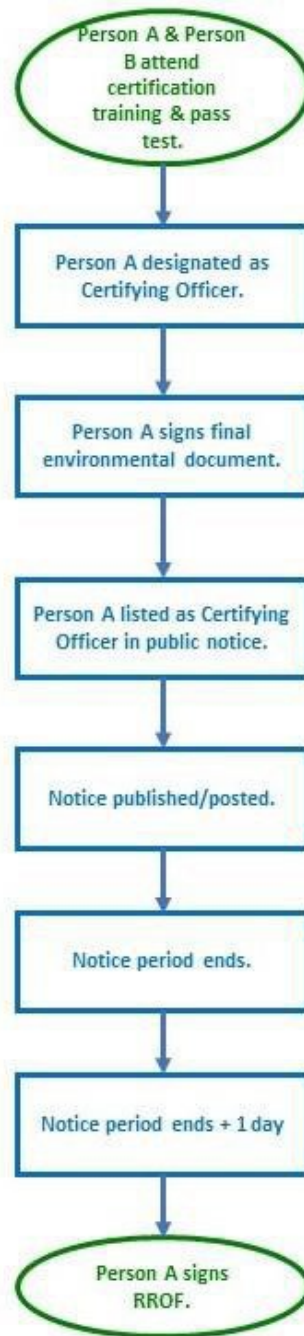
Person A & Person B attend certification training & pass test.

Person A designated as Certifying Officer.

Person A signs final environmental document.

Person A listed as Certifying Officer in public notice.

Notice published/posted.

Notice period ends.

Notice period ends + 1 day

Person A signs RROF.